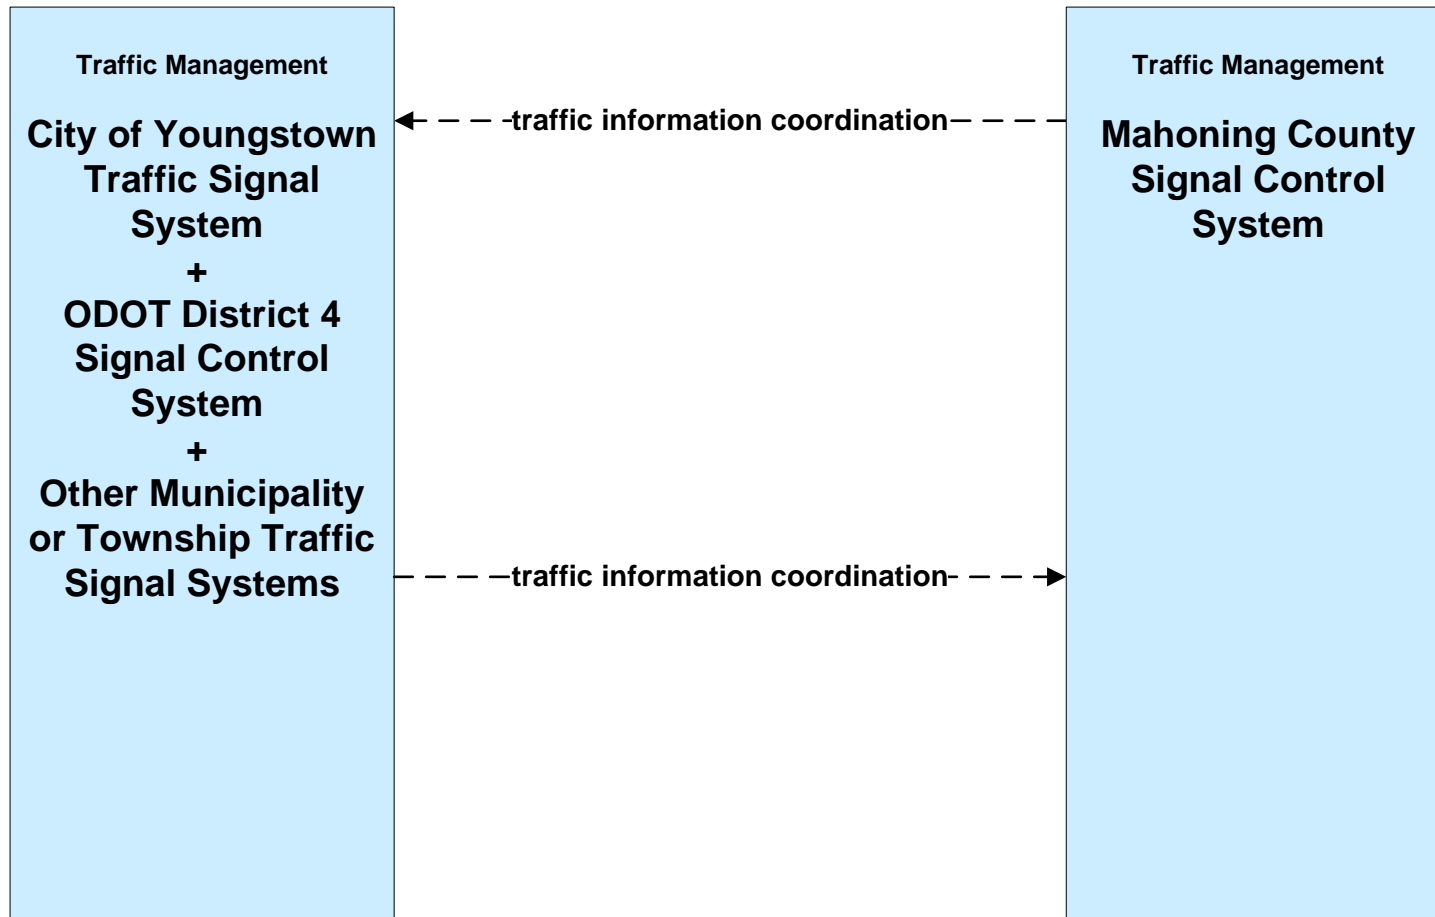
Traffic Management

City of Youngstown Traffic Signal System
+
ODOT District 4 Signal Control System
+
Other Municipality or Township Traffic Signal Systems

traffic information coordination

traffic information coordination

Traffic Management

Mahoning County Signal Control System